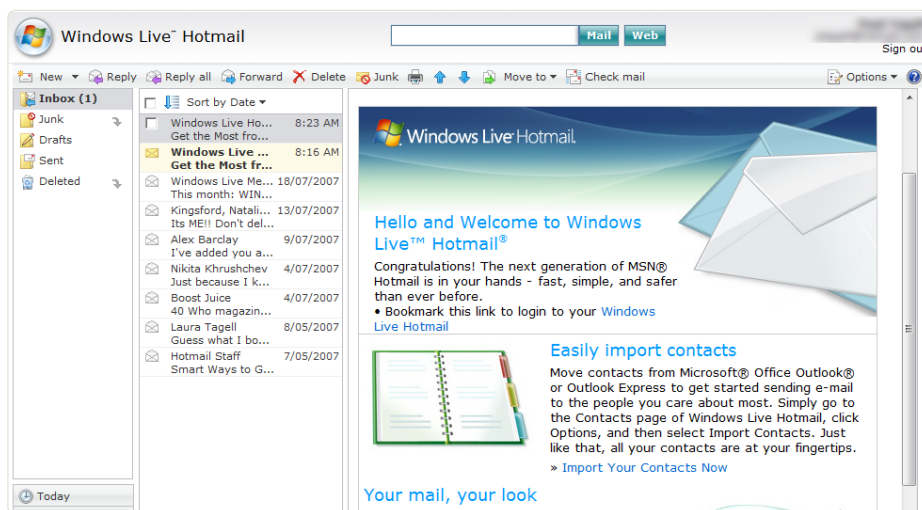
Windows Live™ Hotmail

Mail Web

Sign ou

New Reply Reply all Forward Delete Junk Move to Check mail Options

Inbox (1)
Junk
Drafts
Sent
Deleted

Today

Sort by Date

| | | |
|---|---|---|
| Windows Live Ho... | Get the Most fro... | 8:23 AM |
| Windows Live ... | Get the Most fr... | 8:16 AM |
| Windows Live Me... | This month: WIN... | 18/07/2007 |
| Kingsford, Natali... | Its ME!! Don't del... | 13/07/2007 |
| Alex Barclay | I've added you a... | 9/07/2007 |
| Nikita Khrushchev | Just because I k... | 4/07/2007 |
| Boost Juice | 40 Who magazin... | 4/07/2007 |
| Laura Tagell | Guess what I bo... | 8/05/2007 |
| Hotmail Staff | Smart Ways to G... | 7/05/2007 |

Windows Live Hotmail

Hello and Welcome to Windows Live™ Hotmail®

Congratulations! The next generation of MSN® Hotmail is in your hands - fast, simple, and safer than ever before.
• Bookmark this link to login to your Windows Live Hotmail

Easily import contacts

Move contacts from Microsoft® Office Outlook® or Outlook Express to get started sending e-mail to the people you care about most. Simply go to the Contacts page of Windows Live Hotmail, click Options, and then select Import Contacts. Just like that, all your contacts are at your fingertips.
» Import Your Contacts Now

Your mail, your look